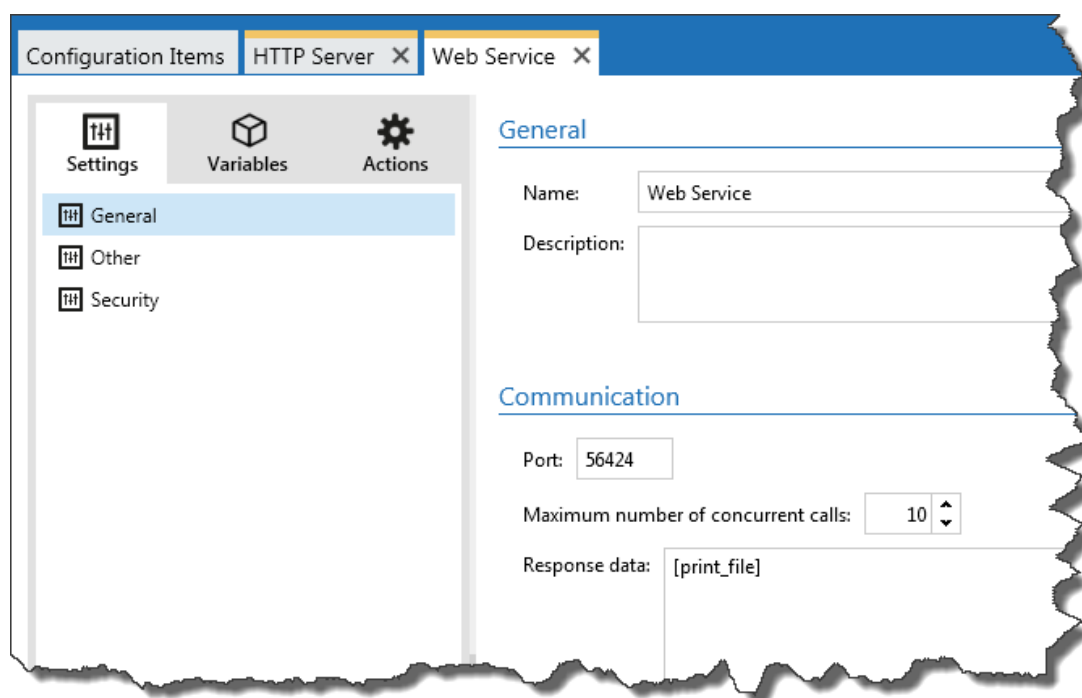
Configuration Items | HTTP Server ✕ | Web Service ✕

Settings
Variables
Actions

General
Other
Security

General

Name: Web Service

Description:

Communication

Port: 56424

Maximum number of concurrent calls: 10

Response data: [print_file]